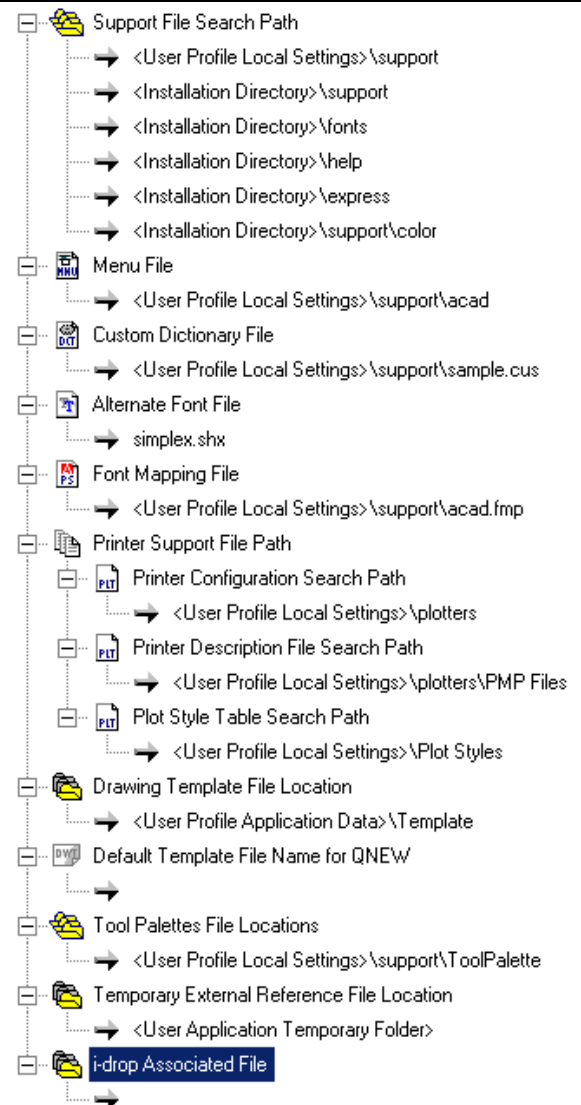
Support File Search Path
<User Profile Local Settings>\support
<Installation Directory>\support
<Installation Directory>\fonts
<Installation Directory>\help
<Installation Directory>\express
<Installation Directory>\support\color
MNU Menu File
<User Profile Local Settings>\support\acad
DCT Custom Dictionary File
<User Profile Local Settings>\support\sample.cus
Alternate Font File
simplex.shx
PS Font Mapping File
<User Profile Local Settings>\support\acad.fmp
Printer Support File Path
PLT Printer Configuration Search Path
<User Profile Local Settings>\plotters
PLT Printer Description File Search Path
<User Profile Local Settings>\plotters\PMP Files
PLT Plot Style Table Search Path
<User Profile Local Settings>\Plot Styles
Drawing Template File Location
<User Profile Application Data>\Template
DWT Default Template File Name for QNEW
Tool Palettes File Locations
<User Profile Local Settings>\support\ToolPalette
Temporary External Reference File Location
<User Application Temporary Folder>
i-drop Associated File